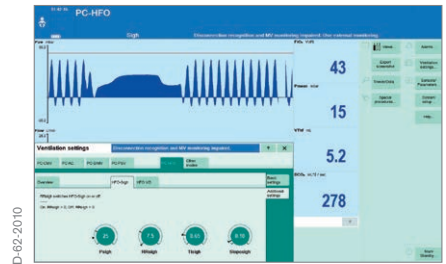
PC-HFO

Sigh

Disconnection recognition and MV monitoring impaired. Use external monitoring

FiO₂ Vol%

43

Pmean mbar

15

VThf mL

5.2

DCO₂ mL²/s sec

278

Ventilation settings

Disconnection recognition and MV monitoring impaired.

PC-CMV

PC-AC

PC-SIMV

PC-PSV

Other modes

Overview

HFO-Sigh

HFO-VG

Basic settings

Additional settings

25

7.5

0.51

0.10

Phigh

RRsigh

Thigh

Ospeedph

D-62-2010